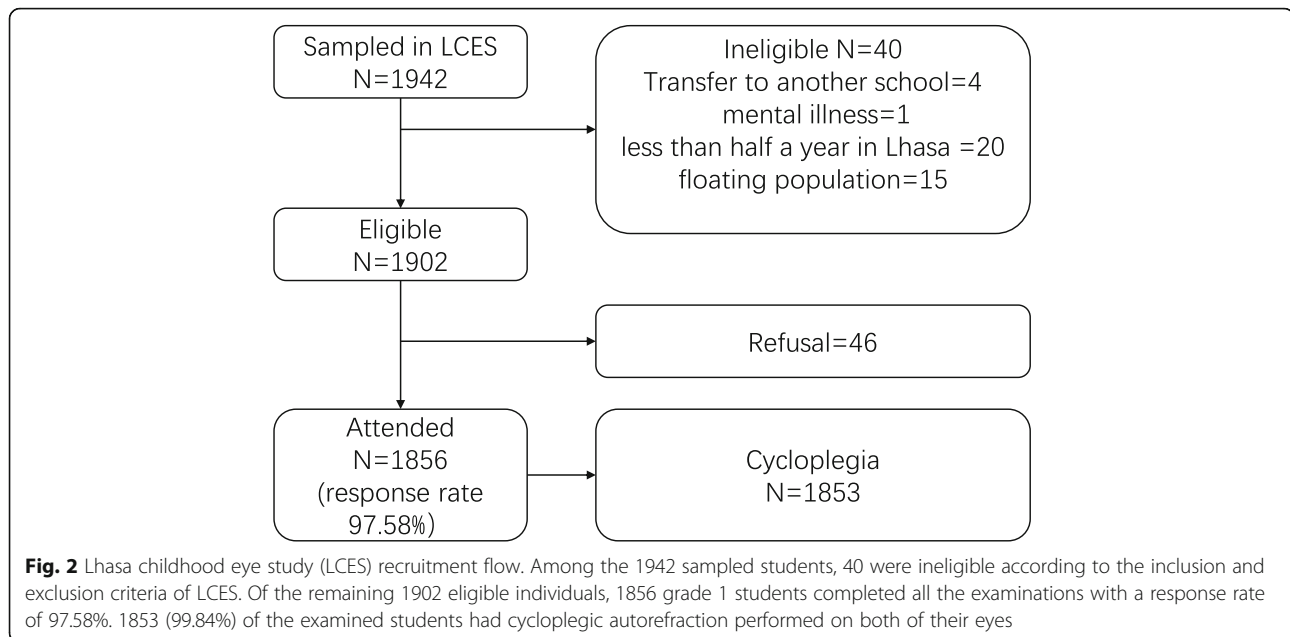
Sampled in LCES
N=1942

Ineligible N=40
Transfer to another school=4
mental illness=1
less than half a year in Lhasa =20
floating population=15

Eligible
N=1902

Refusal=46

Attended
N=1856
(response rate 97.58%)

Cycloplegia
N=1853

**Fig. 2** Lhasa childhood eye study (LCES) recruitment flow. Among the 1942 sampled students, 40 were ineligible according to the inclusion and exclusion criteria of LCES. Of the remaining 1902 eligible individuals, 1856 grade 1 students completed all the examinations with a response rate of 97.58%. 1853 (99.84%) of the examined students had cycloplegic autorefraction performed on both of their eyes